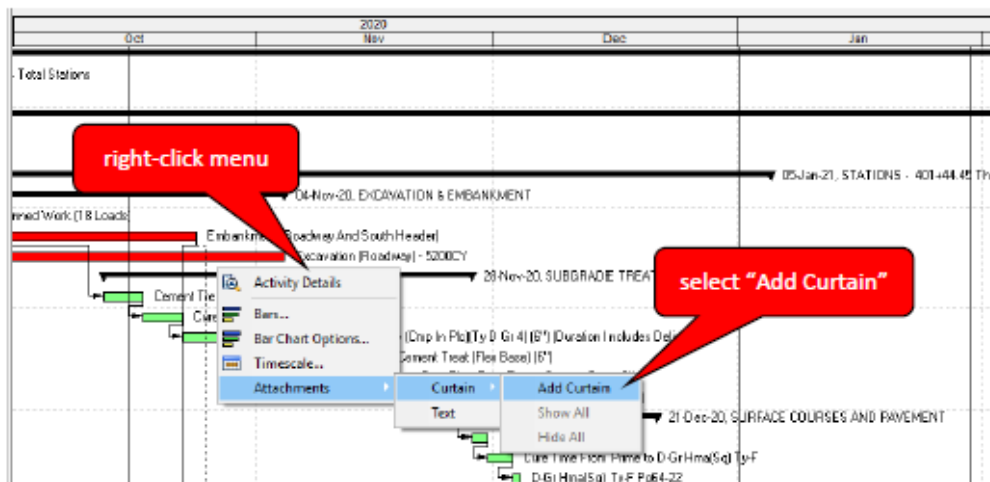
2020
Oct | Nov | Dec | Jan

Total Stations

right-click menu

05-Jan-21, STATIONS - 401+44.45 Th

04-Nov-20, EXCAVATION & EMBANKMENT

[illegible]ned Work (18 Loads)

Embankment (Roadway And South Header)

Excavation (Roadway) - 5200CY

28-Nov-20, SUBGRADE TREAT

select "Add Curtain"

Cement Tie

Cure

(Cmp In Plc)(Ty D Gr 4) (6") (Duration Includes Del

Cement Treat (Flex Base) (6")

Activity Details
Bars...
Bar Chart Options...
Timescale...
Attachments
Curtain
Text
Add Curtain
Show All
Hide All

21-Dec-20, SURFACE COURSES AND PAVEMENT

Cure Time From Prime to D-Gr Hma(Sq) Ty-F

D-Gr Hma(Sq) Ty-F Pg64-22